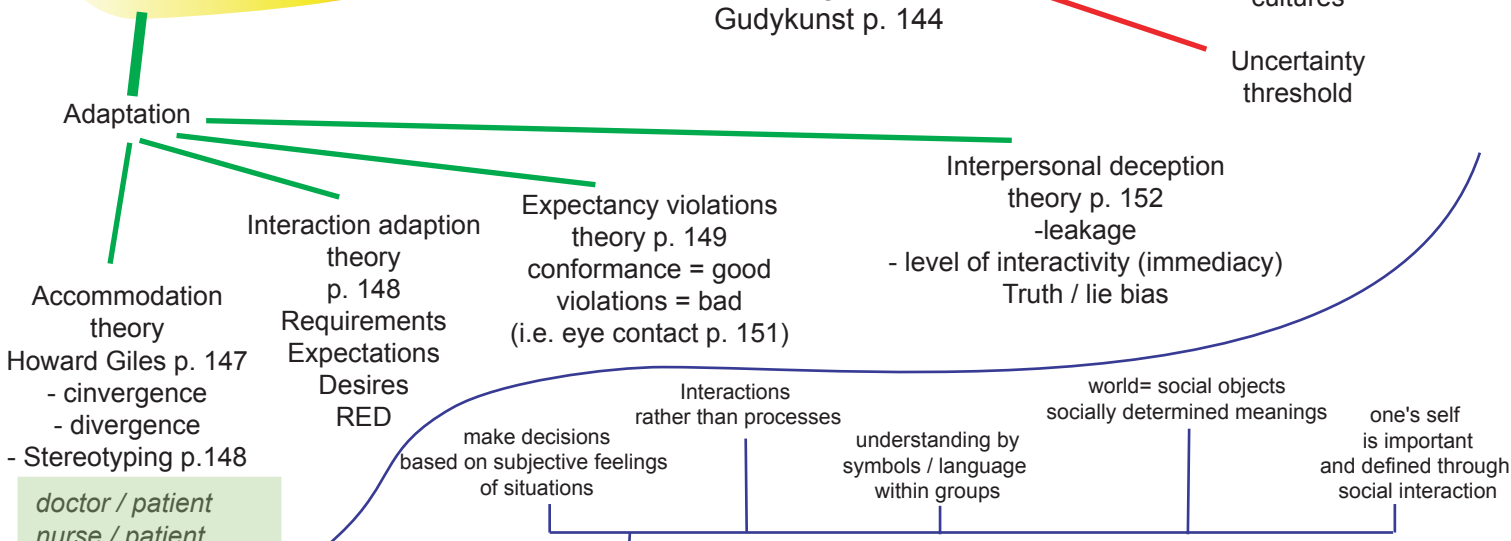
cultures

Gudykunst p. 144

Uncertainty threshold

Adaptation

Accommodation theory Howard Giles p. 147 - cinvergence - divergence - Stereotyping p.148

doctor / patient nurse / patient

Interaction adaption theory p. 148 Requirements Expectations Desires RED

Expectancy violations theory p. 149 conformance = good violations = bad (i.e. eye contact p. 151)

Interpersonal deception theory p. 152 -leakage - level of interactivity (immediacy) Truth / lie bias

make decisions based on subjective feelings of situations

Interactions rather than processes

understanding by symbols / language within groups

world= social objects socially determined meanings

one's self is important and defined through social interaction